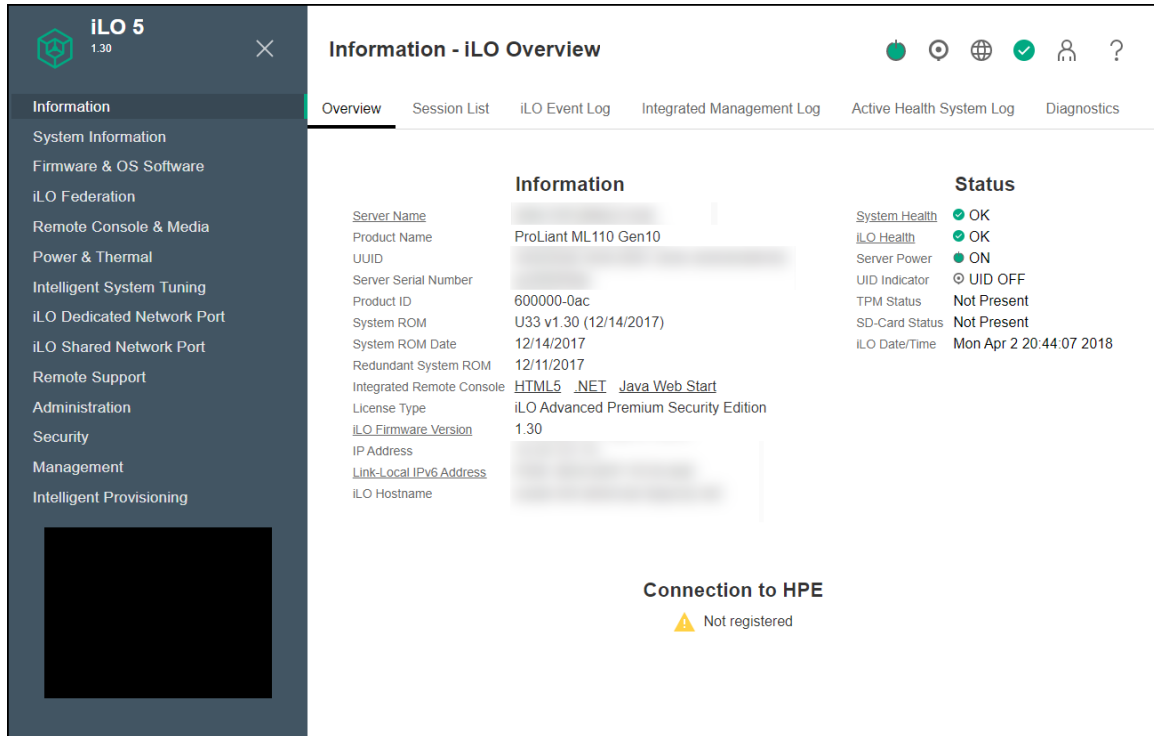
iLO 5
1.30

Information
System Information
Firmware & OS Software
iLO Federation
Remote Console & Media
Power & Thermal
Intelligent System Tuning
iLO Dedicated Network Port
iLO Shared Network Port
Remote Support
Administration
Security
Management
Intelligent Provisioning

Information - iLO Overview

Overview | Session List | iLO Event Log | Integrated Management Log | Active Health System Log | Diagnostics

Information

| | |
|---|---|
| Server Name | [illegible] |
| Product Name | ProLiant ML110 Gen10 |
| UUID | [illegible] |
| Server Serial Number | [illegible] |
| Product ID | 600000-0ac |
| System ROM | U33 v1.30 (12/14/2017) |
| System ROM Date | 12/14/2017 |
| Redundant System ROM | 12/11/2017 |
| Integrated Remote Console | HTML5 .NET Java Web Start |
| License Type | iLO Advanced Premium Security Edition |
| iLO Firmware Version | 1.30 |
| IP Address | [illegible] |
| Link-Local IPv6 Address | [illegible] |
| iLO Hostname | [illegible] |

Status

| | |
|---|---|
| System Health | OK |
| iLO Health | OK |
| Server Power | ON |
| UID Indicator | UID OFF |
| TPM Status | Not Present |
| SD-Card Status | Not Present |
| iLO Date/Time | Mon Apr 2 20:44:07 2018 |

Connection to HPE
Not registered